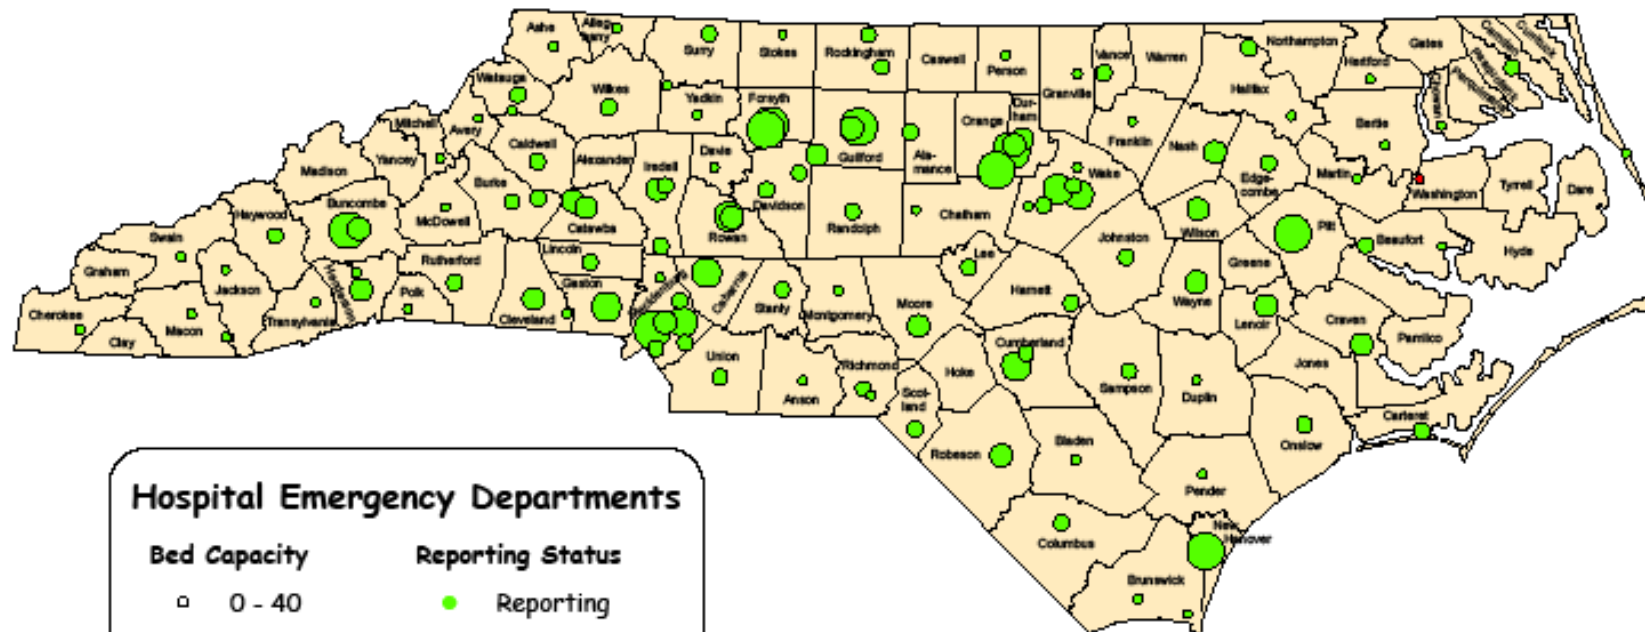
Ashe
Alleghany
Surry
Stokes
Rockingham
Caswell
Person
Vance
Warren
Northampton
Gates
Currituck
Camden
Watauga
Wilkes
Yadkin
Forsyth
Granville
Halifax
Hertford
Pasquotank
Perquimans
Chowan
Durham
Orange
Mitchell
Avery
Caldwell
Davie
Guilford
Alamance
Franklin
Nash
Bertie
Yancey
Alexander
Iredell
Madison
Burke
Wake
Edgecombe
Martin
Washington
Tyrrell
Dare
Haywood
Buncombe
McDowell
Catawba
Davidson
Rowan
Randolph
Chatham
Swain
Johnston
Wilson
Pitt
Beaufort
Hyde
Lincoln
Lee
Greene
Graham
Jackson
Henderson
Rutherford
Gaston
Mecklenburg
Cabarrus
Stanly
Montgomery
Moore
Harnett
Wayne
Lenoir
Craven
Pamlico
Cherokee
Macon
Transylvania
Polk
Cleveland
Clay
Union
Richmond
Hoke
Cumberland
Sampson
Duplin
Jones
Anson
Scotland
Onslow
Carteret
Robeson
Bladen
Pender
Columbus
New Hanover
Brunswick

Hospital Emergency Departments
Bed Capacity
0 - 40
Reporting Status
Reporting